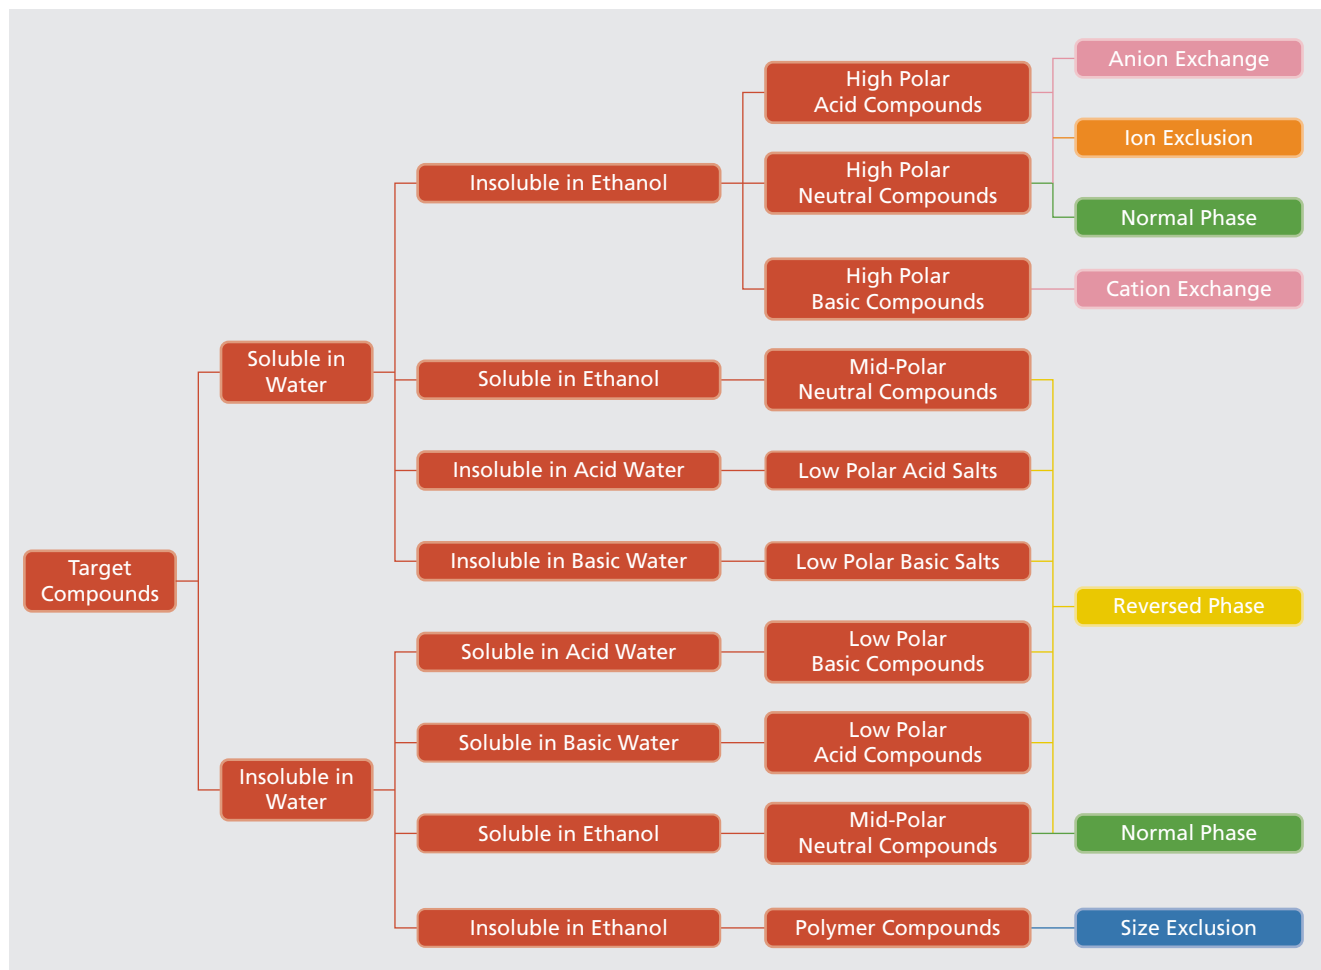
Target Compounds

Soluble in Water

Insoluble in Ethanol

High Polar Acid Compounds

Anion Exchange

Ion Exclusion

High Polar Neutral Compounds

Normal Phase

High Polar Basic Compounds

Cation Exchange

Soluble in Ethanol

Mid-Polar Neutral Compounds

Insoluble in Acid Water

Low Polar Acid Salts

Insoluble in Basic Water

Low Polar Basic Salts

Reversed Phase

Insoluble in Water

Soluble in Acid Water

Low Polar Basic Compounds

Soluble in Basic Water

Low Polar Acid Compounds

Soluble in Ethanol

Mid-Polar Neutral Compounds

Normal Phase

Insoluble in Ethanol

Polymer Compounds

Size Exclusion